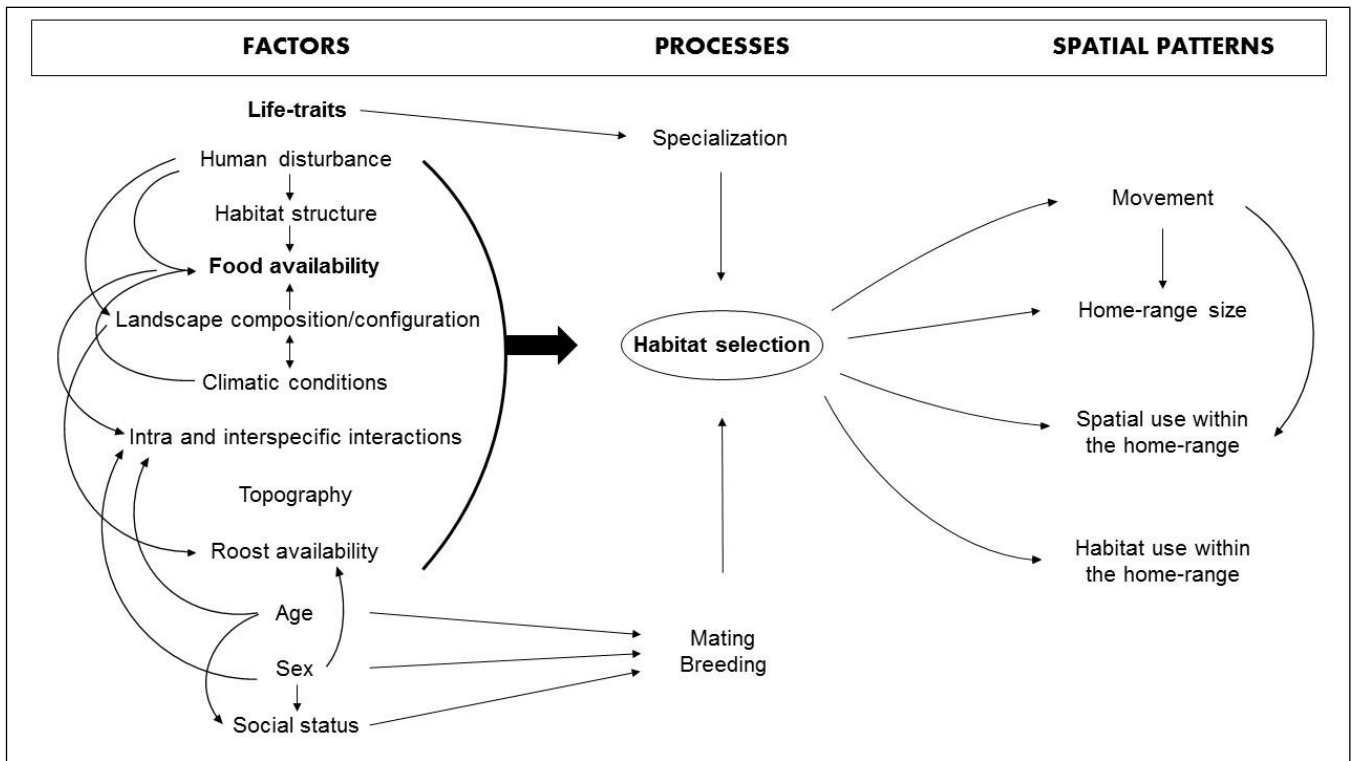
FACTORS

PROCESSES

SPATIAL PATTERNS

Life-traits

Human disturbance

Habitat structure

Food availability

Landscape composition/configuration

Climatic conditions

Intra and interspecific interactions

Topography

Roost availability

Age

Sex

Social status

Specialization

Habitat selection

Mating
Breeding

Movement

Home-range size

Spatial use within the home-range

Habitat use within the home-range